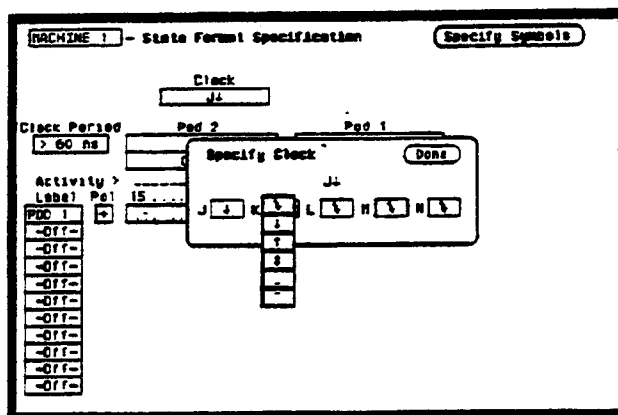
MACHINE 1 - State Format Specification

Specify Symbols

Clock
J↓

Clock Period
> 60 ns

Pod 2

Pod 1

Specify Clock

Done

J↓

J ↓ K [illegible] L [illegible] M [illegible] N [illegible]

↓
↑
↕
-
-

Activity >
Label Pol 15 . . .
POD 1 +
-Off-
-Off-
-Off-
-Off-
-Off-
-Off-
-Off-
-Off-
-Off-
-Off-
-Off-